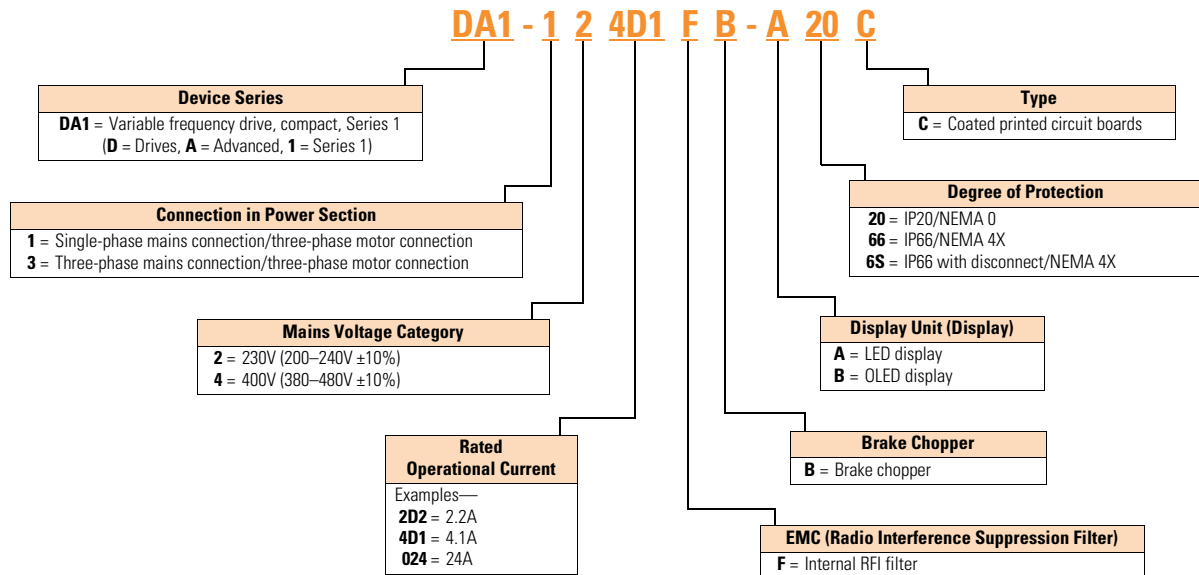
DA1 - 1 2 4D1 F B - A 20 C

Device Series
DA1 = Variable frequency drive, compact, Series 1
(D = Drives, A = Advanced, 1 = Series 1)

Connection in Power Section
1 = Single-phase mains connection/three-phase motor connection
3 = Three-phase mains connection/three-phase motor connection

Mains Voltage Category
2 = 230V (200–240V ±10%)
4 = 400V (380–480V ±10%)

Rated Operational Current
Examples—
2D2 = 2.2A
4D1 = 4.1A
024 = 24A

Type
C = Coated printed circuit boards

Degree of Protection
20 = IP20/NEMA 0
66 = IP66/NEMA 4X
6S = IP66 with disconnect/NEMA 4X

Display Unit (Display)
A = LED display
B = OLED display

Brake Chopper
B = Brake chopper

EMC (Radio Interference Suppression Filter)
F = Internal RFI filter